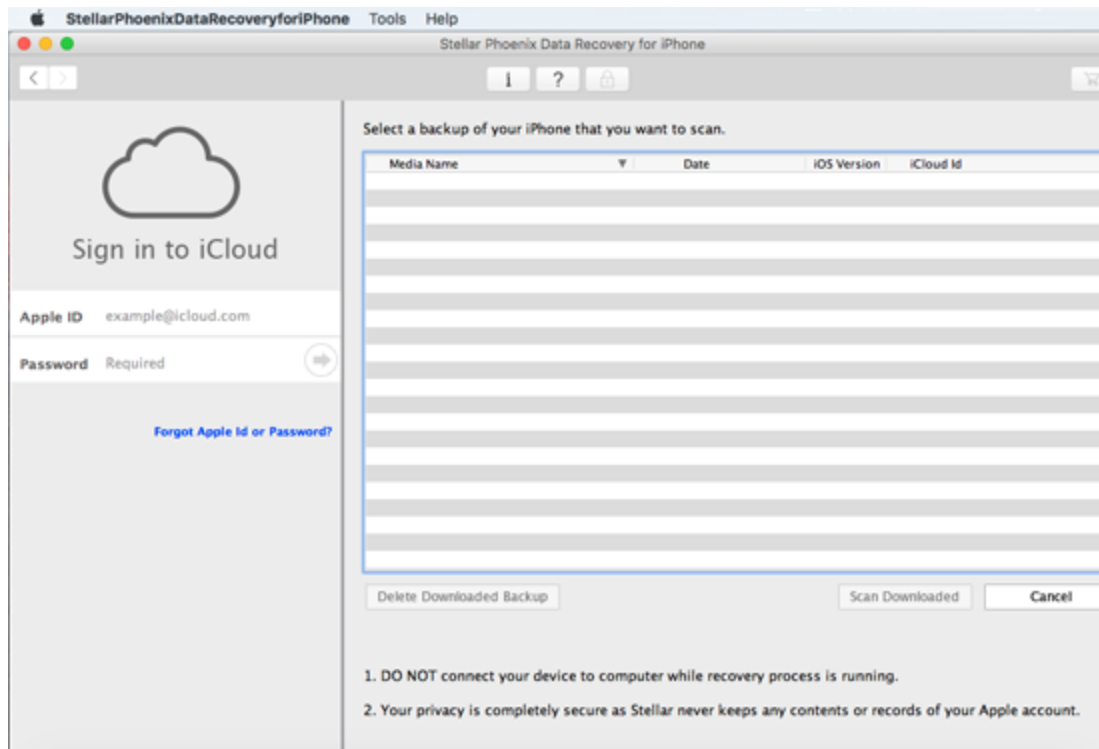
StellarPhoenixDataRecoveryforiPhone Tools Help

Stellar Phoenix Data Recovery for iPhone

i ?

Sign in to iCloud

Apple ID example@icloud.com

Password Required

Forgot Apple Id or Password?

Select a backup of your iPhone that you want to scan.

| Media Name | Date | iOS Version | iCloud Id |
|---|---|---|---|

Delete Downloaded Backup

Scan Downloaded

Cancel

1. DO NOT connect your device to computer while recovery process is running.

2. Your privacy is completely secure as Stellar never keeps any contents or records of your Apple account.